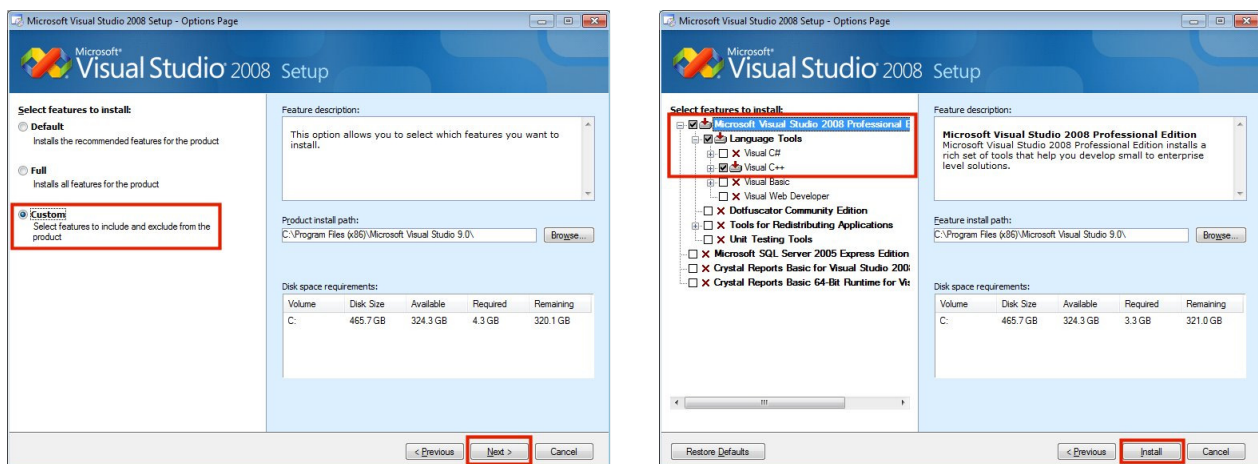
Microsoft Visual Studio 2008 Setup - Options Page

Microsoft® Visual Studio® 2008 Setup

Select features to install:

Default
Installs the recommended features for the product

Full
Installs all features for the product

Custom
Select features to include and exclude from the product

Feature description:

This option allows you to select which features you want to install.

Product install path:
C:\Program Files (x86)\Microsoft Visual Studio 9.0\
Browse...

Disk space requirements:

| Volume | Disk Size | Available | Required | Remaining |
|---|---|---|---|---|
| C: | 465.7 GB | 324.3 GB | 4.3 GB | 320.1 GB |

< Previous
Next >
Cancel

Microsoft Visual Studio 2008 Setup - Options Page

Microsoft® Visual Studio® 2008 Setup

Select features to install:
Microsoft Visual Studio 2008 Professional E
Language Tools
Visual C#
Visual C++
Visual Basic
Visual Web Developer
Dotfuscator Community Edition
Tools for Redistributing Applications
Unit Testing Tools
Microsoft SQL Server 2005 Express Edition
Crystal Reports Basic for Visual Studio 200
Crystal Reports Basic 64-Bit Runtime for Vi

Feature description:

Microsoft Visual Studio 2008 Professional Edition
Microsoft Visual Studio 2008 Professional Edition installs a rich set of tools that help you develop small to enterprise level solutions.

Feature install path:
C:\Program Files (x86)\Microsoft Visual Studio 9.0\
Browse...

Disk space requirements:

| Volume | Disk Size | Available | Required | Remaining |
|---|---|---|---|---|
| C: | 465.7 GB | 324.3 GB | 3.3 GB | 321.0 GB |

Restore Defaults
< Previous
Install
Cancel